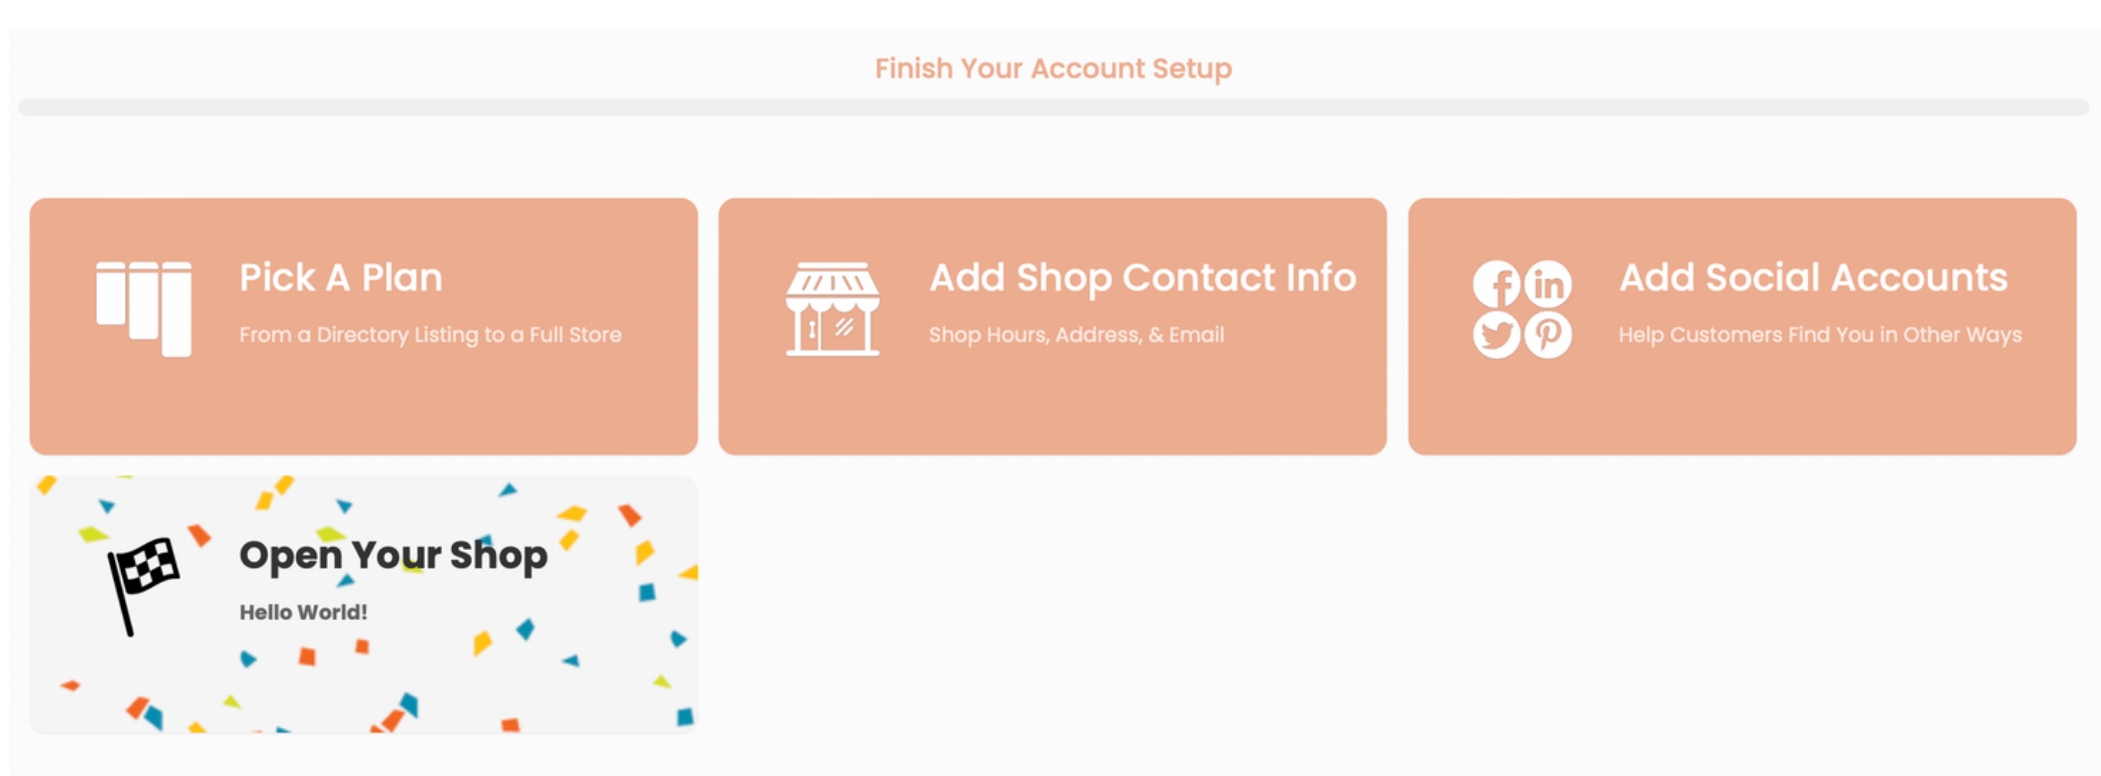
Finish Your Account Setup

Pick A Plan
From a Directory Listing to a Full Store

Add Shop Contact Info
Shop Hours, Address, & Email

Add Social Accounts
Help Customers Find You in Other Ways

Open Your Shop
Hello World!